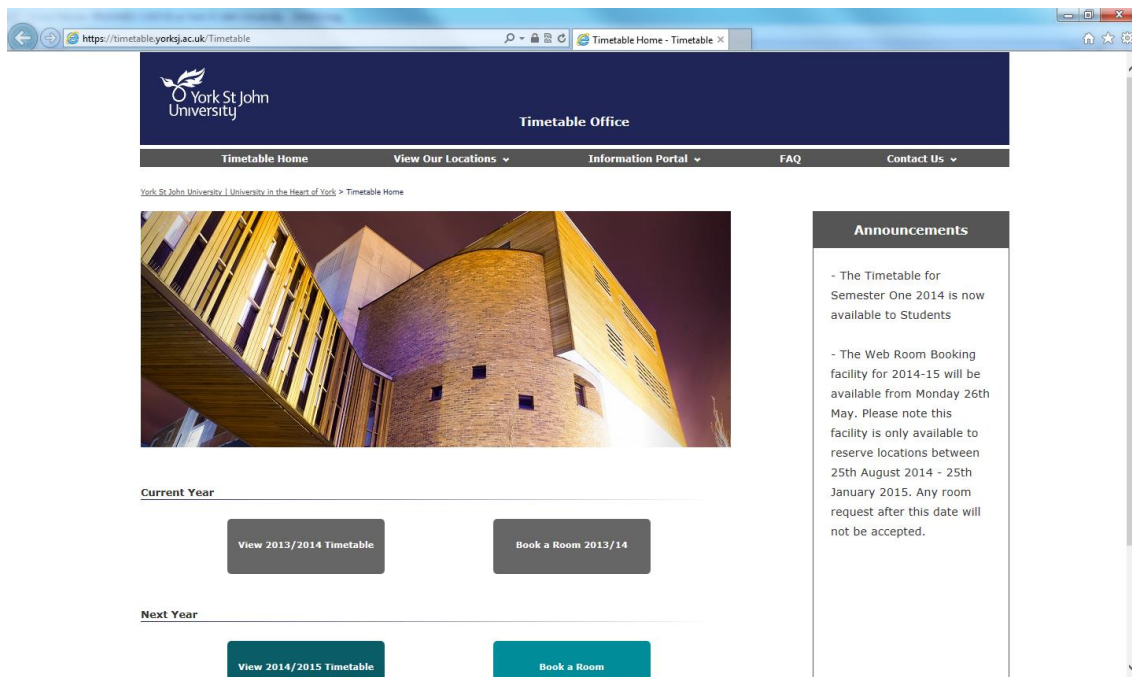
https://timetable.yorksj.ac.uk/Timetable

Timetable Home - Timetable ×

York St John University

Timetable Office

Timetable Home | View Our Locations | Information Portal | FAQ | Contact Us

York St John University | University in the Heart of York > Timetable Home

Current Year

View 2013/2014 Timetable

Book a Room 2013/14

Next Year

View 2014/2015 Timetable

Book a Room

Announcements

- The Timetable for Semester One 2014 is now available to Students

- The Web Room Booking facility for 2014-15 will be available from Monday 26th May. Please note this facility is only available to reserve locations between 25th August 2014 - 25th January 2015. Any room request after this date will not be accepted.